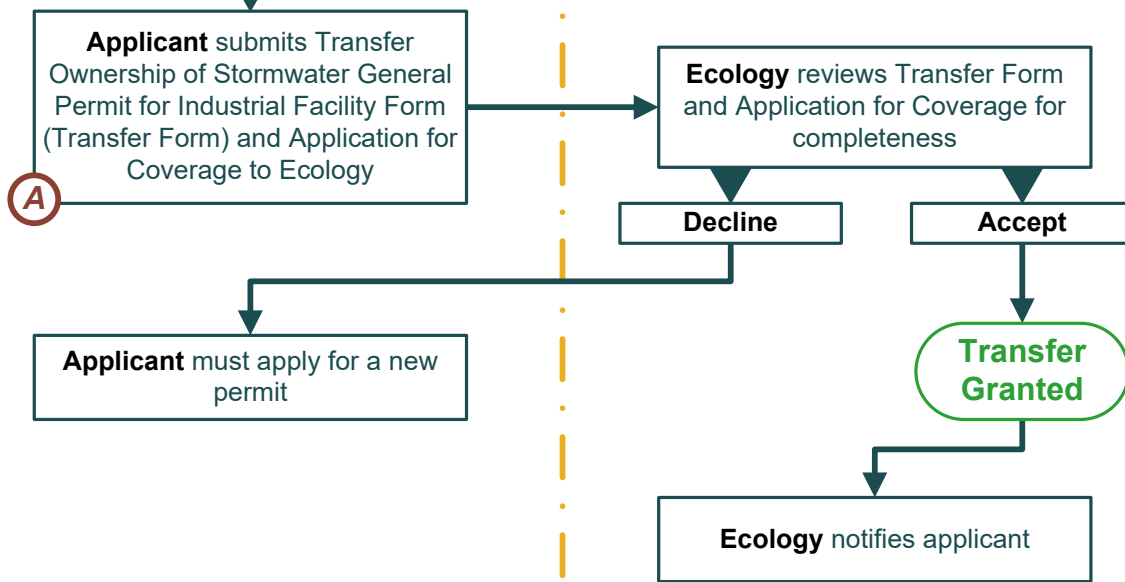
Applicant submits Transfer Ownership of Stormwater General Permit for Industrial Facility Form (Transfer Form) and Application for Coverage to Ecology

A

Ecology reviews Transfer Form and Application for Coverage for completeness

Decline

Accept

Applicant must apply for a new permit

Transfer Granted

Ecology notifies applicant